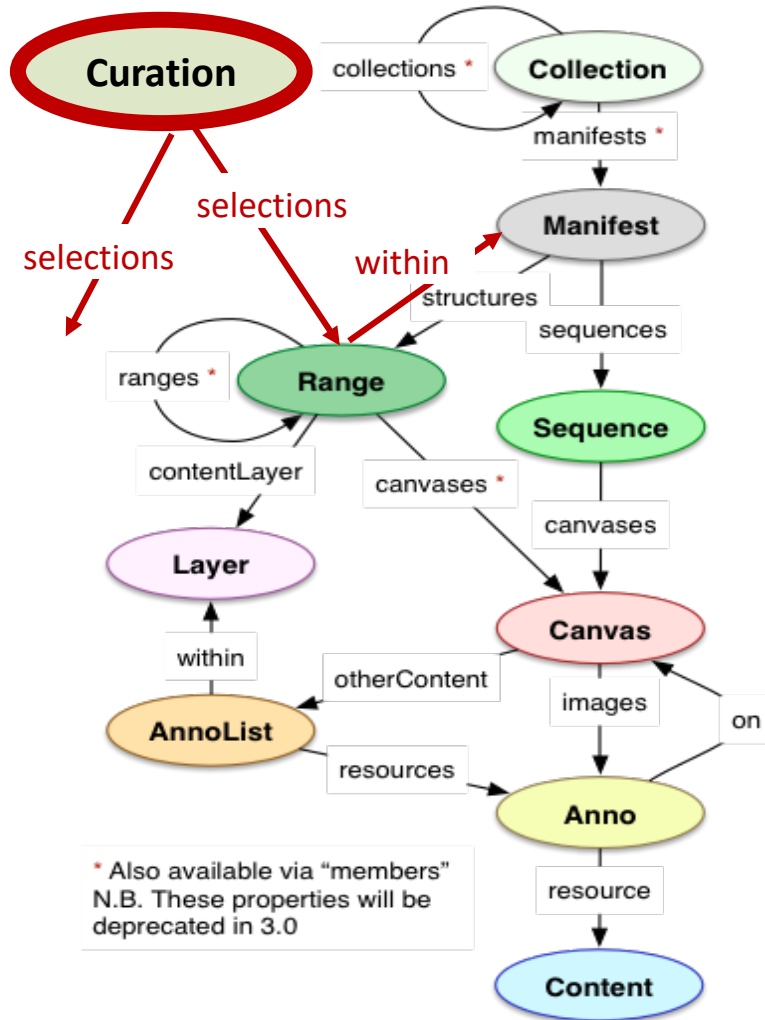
Curation

collections *

Collection

manifests *

selections

selections

Manifest

within

structures

sequences

ranges *

Range

Sequence

contentLayer

canvases *

canvases

Layer

Canvas

within

otherContent

images

on

AnnoList

resources

Anno

* Also available via "members"
N.B. These properties will be deprecated in 3.0

resource

Content